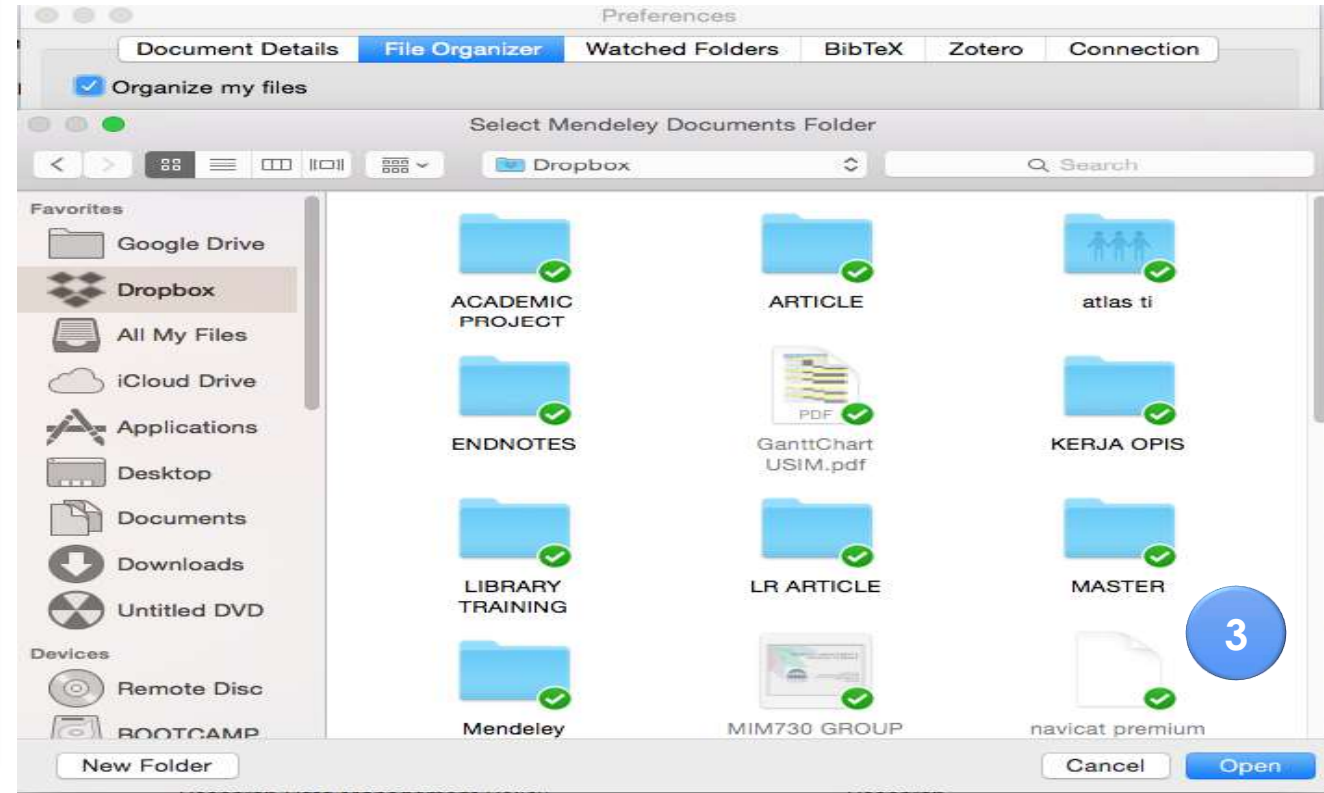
Preferences

Document Details | File Organizer | Watched Folders | BibTeX | Zotero | Connection

Organize my files

Select Mendeley Documents Folder

Dropbox

Search

Favorites
Google Drive
Dropbox
All My Files
iCloud Drive
Applications
Desktop
Documents
Downloads
Untitled DVD
Devices
Remote Disc
BOOTCAMP

ACADEMIC PROJECT
ARTICLE
atlas ti
ENDNOTES
PDF
GanttChart USIM.pdf
KERJA OPIS
LIBRARY TRAINING
LR ARTICLE
MASTER
3
Mendeley
MIM730 GROUP
navicat premium

New Folder
Cancel
Open